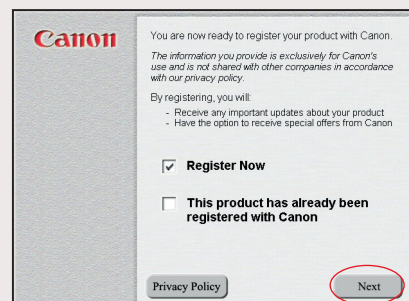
Canon

You are now ready to register your product with Canon.

The information you provide is exclusively for Canon's use and is not shared with other companies in accordance with our privacy policy.

By registering, you will:
- Receive any important updates about your product
- Have the option to receive special offers from Canon

Register Now

This product has already been registered with Canon

Privacy Policy

Next